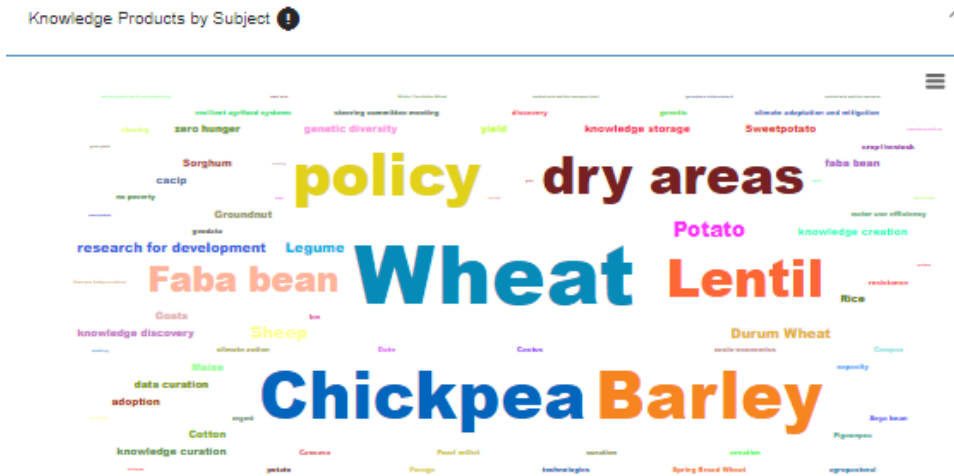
Knowledge Products by Subject

resilient agrifood systems
steering committee meeting
discovery
genetic
climate adaptation and mitigation
zero hunger
genetic diversity
yield
knowledge storage
Sweetpotato
Sorghum
faba bean
cacip
policy
dry areas
no poverty
Groundnut
water use efficiency
Potato
research for development
Legume
knowledge creation
Wheat
Faba bean
Lentil
Rice
Goats
knowledge discovery
Sheep
Durum Wheat
Maize
data curation
Chickpea
Barley
adoption
Cotton
knowledge curation
Cassava
Pearl millet
Pigeonpea
technologies
Spring Bread Wheat
agropastoral